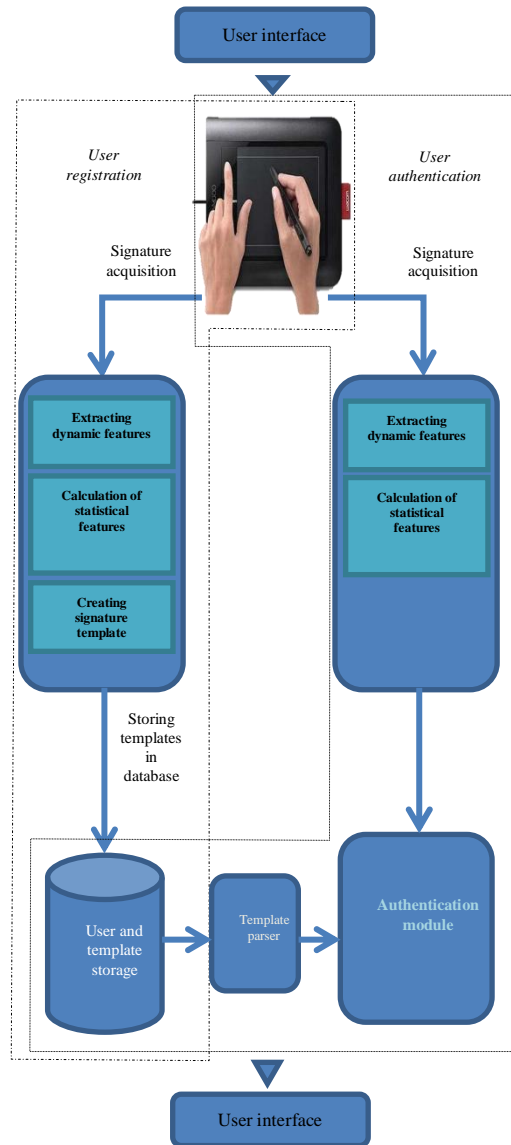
User interface

User registration

User authentication

Signature acquisition

Signature acquisition

Extracting dynamic features

Calculation of statistical features

Creating signature template

Extracting dynamic features

Calculation of statistical features

Storing templates in database

User and template storage

Template parser

Authentication module

User interface